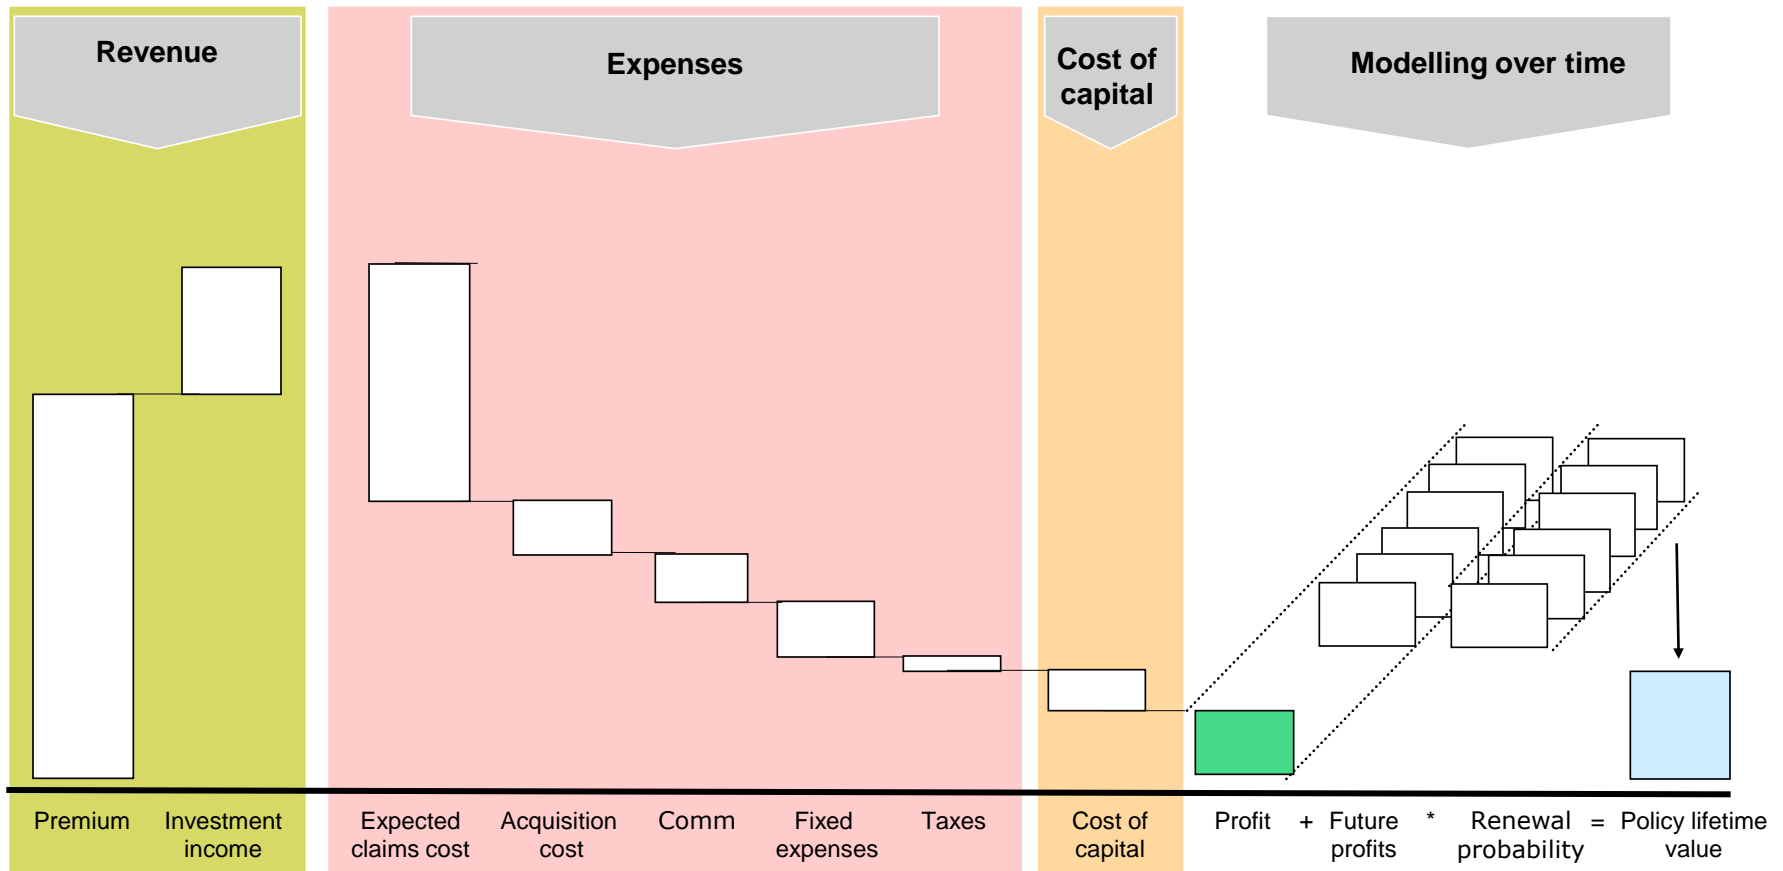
Revenue

Expenses

Cost of capital

Modelling over time

Premium

Investment income

Expected claims cost

Acquisition cost

Comm

Fixed expenses

Taxes

Cost of capital

Profit + Future profits * Renewal probability = Policy lifetime value